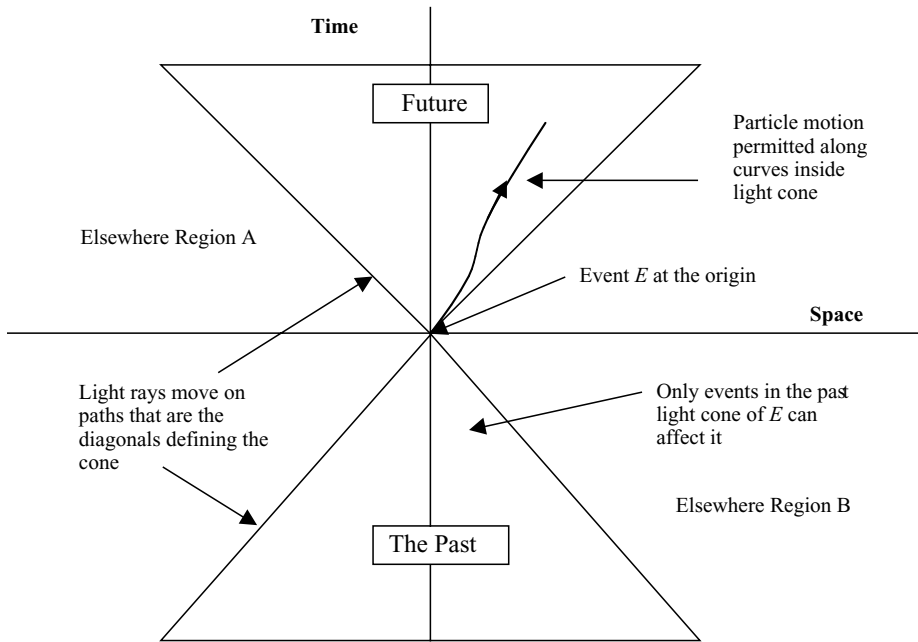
Time

Future

Particle motion permitted along curves inside light cone

Elsewhere Region A

Event $E$ at the origin

Space

Light rays move on paths that are the diagonals defining the cone

Only events in the past light cone of $E$ can affect it

Elsewhere Region B

The Past